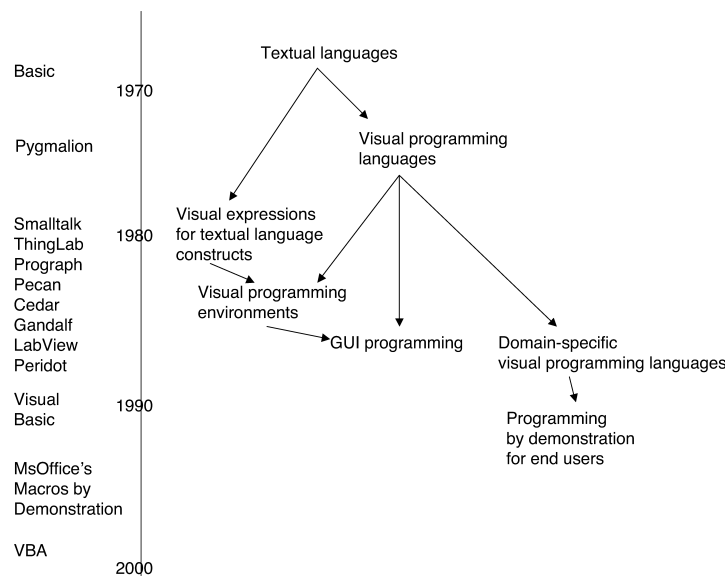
Basic

1970

Pygmalion

Smalltalk
ThingLab
Prograph
Pecan
Cedar
Gandalf
LabView
Peridot

1980

Visual Basic

1990

MsOffice's Macros by Demonstration

VBA

2000

Textual languages

Visual programming languages

Visual expressions for textual language constructs

Visual programming environments

GUI programming

Domain-specific visual programming languages

Programming by demonstration for end users